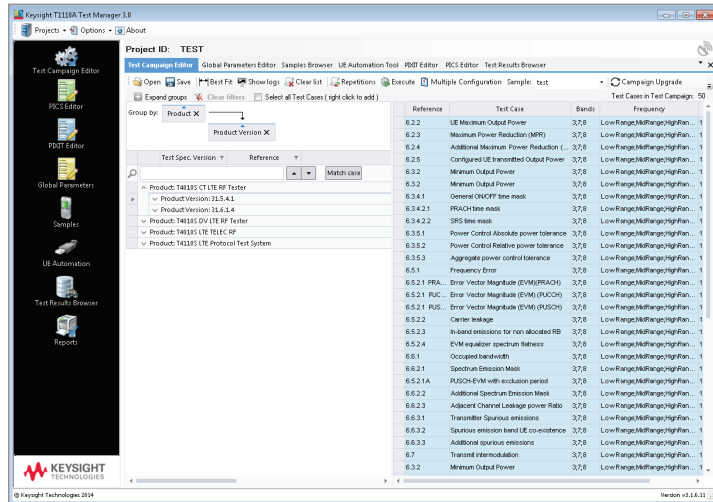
Keysight T1118A Test Manager 3.0

Projects ▾ Options ▾ About

Test Campaign Editor

PICS Editor

PIXIT Editor

Global Parameters

Samples

UE Automation

Test Results Browser

Reports

KEYSIGHT TECHNOLOGIES

Project ID: TEST

Test Campaign Editor | Global Parameters Editor | Samples Browser | UE Automation Tool | PIXIT Editor | PICS Editor | Test Results Browser

Open | Save | Best Fit | Show logs | Clear list | Repetitions | Execute | Multiple Configuration | Sample: test | Campaign Upgrade

Expand groups | Clear filters | Select all Test Cases ( right click to add ) | Test Cases in Test Campaign: 50

Group by: Product × | Product Version ×

Test Spec. Version | Reference

Match case

Product: T4010S CT LTE RF Tester
ProductVersion: 31.5.4.1
ProductVersion: 31.6.1.4
Product: T4010S DV LTE RF Tester
Product: T4010S LTE TELEC RF
Product: T4010S LTE Protocol Test System

| Reference | Test Case | Bands | Frequency |
|---|---|---|---|
| 6.2.2 | UE Maximum Output Power | 3;7;8 | LowRange;MidRange;HighRan... |
| 6.2.3 | Maximum Power Reduction (MPR) | 3;7;8 | LowRange;MidRange;HighRan... |
| 6.2.4 | Additional Maximum Power Reduction (... | 3;7;8 | LowRange;MidRange;HighRan... |
| 6.2.5 | Configured UE transmitted Output Power | 3;7;8 | LowRange;MidRange;HighRan... |
| 6.3.2 | Minimum Output Power | 3;7;8 | LowRange;MidRange;HighRan... |
| 6.3.2 | Minimum Output Power | 3;7;8 | LowRange;MidRange;HighRan... |
| 6.3.4.1 | General ON/OFF time mask | 3;7;8 | LowRange;MidRange;HighRan... |
| 6.3.4.2.1 | PRACH time mask | 3;7;8 | LowRange;MidRange;HighRan... |
| 6.3.4.2.2 | SRS time mask | 3;7;8 | LowRange;MidRange;HighRan... |
| 6.3.5.1 | Power Control Absolute power tolerance | 3;7;8 | LowRange;MidRange;HighRan... |
| 6.3.5.2 | Power Control Relative power tolerance | 3;7;8 | LowRange;MidRange;HighRan... |
| 6.3.5.3 | Aggregate power control tolerance | 3;7;8 | LowRange;MidRange;HighRan... |
| 6.5.1 | Frequency Error | 3;7;8 | LowRange;MidRange;HighRan... |
| 6.5.2.1 PRA... | Error Vector Magnitude (EVM)(PRACH) | 3;7;8 | LowRange;MidRange;HighRan... |
| 6.5.2.1 PUC... | Error Vector Magnitude (EVM) (PUCCH) | 3;7;8 | LowRange;MidRange;HighRan... |
| 6.5.2.1 PUS... | Error Vector Magnitude (EVM) (PUSCH) | 3;7;8 | LowRange;MidRange;HighRan... |
| 6.5.2.2 | Carrier leakage | 3;7;8 | LowRange;MidRange;HighRan... |
| 6.5.2.3 | In-band emissions for non allocated RB | 3;7;8 | LowRange;MidRange;HighRan... |
| 6.5.2.4 | EVM equalizer spectrum flatness | 3;7;8 | LowRange;MidRange;HighRan... |
| 6.6.1 | Occupied bandwidth | 3;7;8 | LowRange;MidRange;HighRan... |
| 6.6.2.1 | Spectrum Emission Mask | 3;7;8 | LowRange;MidRange;HighRan... |
| 6.5.2.1A | PUSCH-EVM with exclusion period | 3;7;8 | LowRange;MidRange;HighRan... |
| 6.6.2.2 | Additional Spectrum Emission Mask | 3;7;8 | LowRange;MidRange;HighRan... |
| 6.6.2.3 | Adjacent Channel Leakage power Ratio | 3;7;8 | LowRange;MidRange;HighRan... |
| 6.6.3.1 | Transmitter Spurious emissions | 3;7;8 | LowRange;MidRange;HighRan... |
| 6.6.3.2 | Spurious emission band UE co-existence | 3;7;8 | LowRange;MidRange;HighRan... |
| 6.6.3.3 | Additional spurious emissions | 3;7;8 | LowRange;MidRange;HighRan... |
| 6.7 | Transmit intermodulation | 3;7;8 | LowRange;MidRange;HighRan... |
| 6.3.2 | Minimum Output Power | 3;7;8 | LowRange;MidRange;HighRan... |

© Keysight Technologies 2014

Version v3.1.6.11